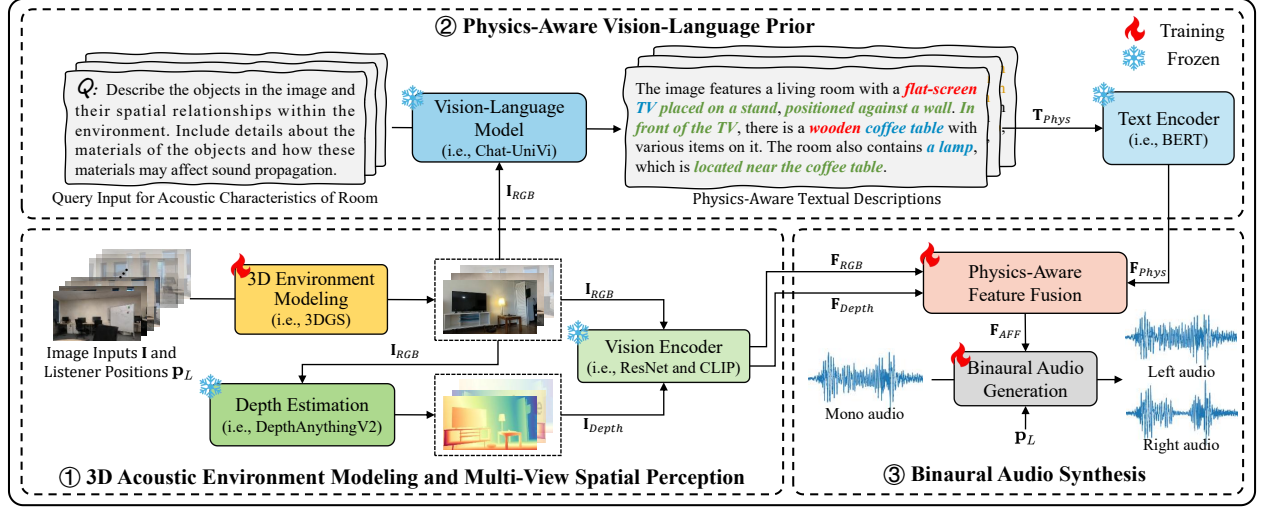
② Physics-Aware Vision-Language Prior

Training
Frozen

Q: Describe the objects in the image and their spatial relationships within the environment. Include details about the materials of the objects and how these materials may affect sound propagation.

Query Input for Acoustic Characteristics of Room

Vision-Language Model (i.e., Chat-UniVi)

The image features a living room with a flat-screen TV placed on a stand, positioned against a wall. In front of the TV, there is a wooden coffee table with various items on it. The room also contains a lamp, which is located near the coffee table.

Physics-Aware Textual Descriptions

$\mathbf{T}_{Phys}$

Text Encoder (i.e., BERT)

$\mathbf{I}_{RGB}$

Image Inputs $\mathbf{I}$ and Listener Positions $\mathbf{p}_L$

3D Environment Modeling (i.e., 3DGS)

$\mathbf{I}_{RGB}$

$\mathbf{I}_{RGB}$

Vision Encoder (i.e., ResNet and CLIP)

Depth Estimation (i.e., DepthAnythingV2)

$\mathbf{I}_{Depth}$

① 3D Acoustic Environment Modeling and Multi-View Spatial Perception

$\mathbf{F}_{RGB}$

$\mathbf{F}_{Depth}$

$\mathbf{F}_{Phys}$

Physics-Aware Feature Fusion

$\mathbf{F}_{AFF}$

Mono audio

Binaural Audio Generation

$\mathbf{p}_L$

Left audio

Right audio

③ Binaural Audio Synthesis